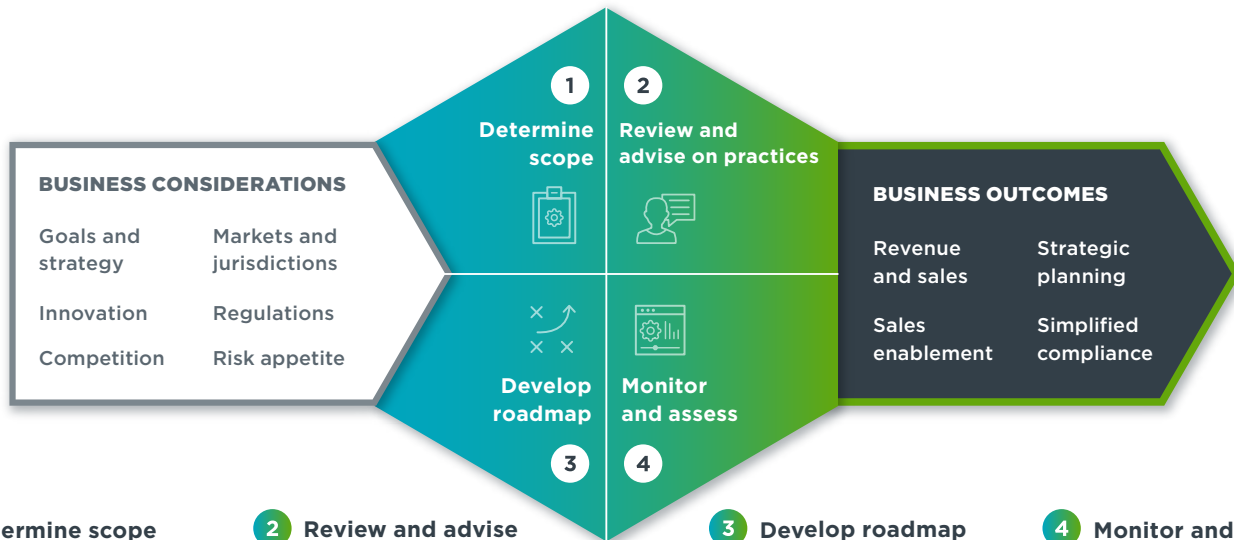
BUSINESS CONSIDERATIONS

Goals and strategy

Markets and jurisdictions

Innovation

Regulations

Competition

Risk appetite

1

Determine scope

2

Review and advise on practices

Develop roadmap

Monitor and assess

3

4

BUSINESS OUTCOMES

Revenue and sales

Strategic planning

Sales enablement

Simplified compliance

ermine scope

2 Review and advise

3 Develop roadmap

4 Monitor and